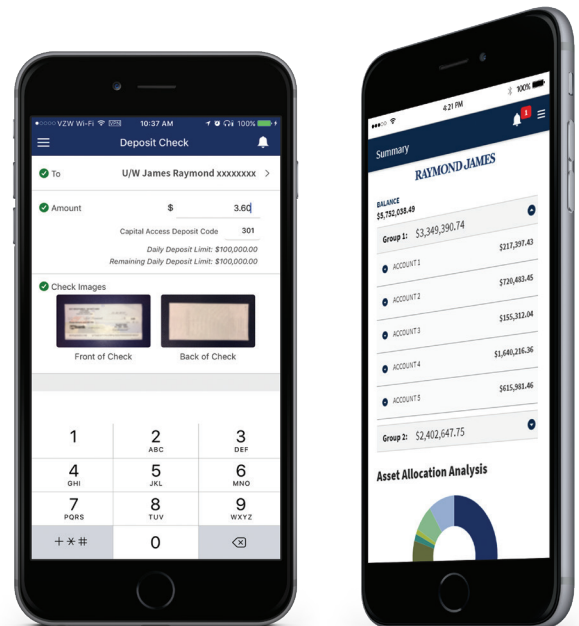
VZW Wi-Fi VPN 10:37 AM 100%

Deposit Check

To U/W James Raymond xxxxxxxx

Amount $ 3.60

Capital Access Deposit Code 301

Daily Deposit Limit: $100,000.00

Remaining Daily Deposit Limit: $100,000.00

Check Images

Front of Check

Back of Check

1
2 ABC
3 DEF
4 GHI
5 JKL
6 MNO
7 PQRS
8 TUV
9 WXYZ
+ * #
0

4:21 PM 100%

1

Summary

RAYMOND JAMES

BALANCE
$5,752,038.49

Group 1: $3,349,390.74

ACCOUNT 1 $217,397.43

ACCOUNT 2 $720,483.45

ACCOUNT 3 $155,312.04

ACCOUNT 4 $1,640,216.36

ACCOUNT 5 $615,981.46

Group 2: $2,402,647.75

Asset Allocation Analysis